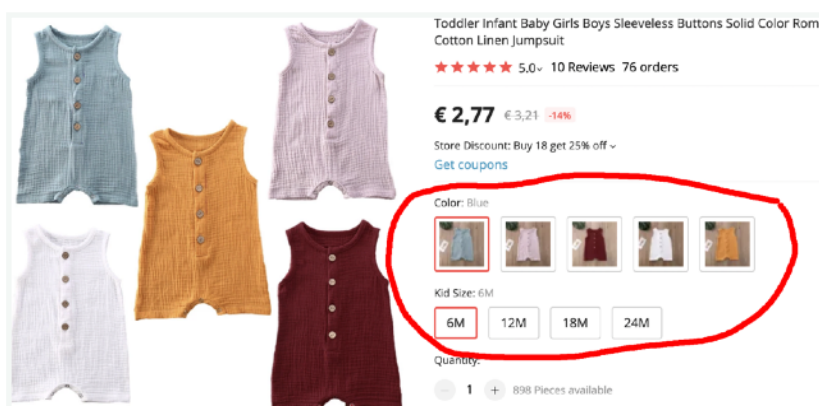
Toddler Infant Baby Girls Boys Sleeveless Buttons Solid Color Rom
Cotton Linen Jumpsuit

5.0 10 Reviews 76 orders

€ 2,77 € 3,21 -14%

Store Discount: Buy 18 get 25% off
Get coupons

Color: Blue

Kid Size: 6M

6M 12M 18M 24M

Quantity:

- 1 + 898 Pieces available